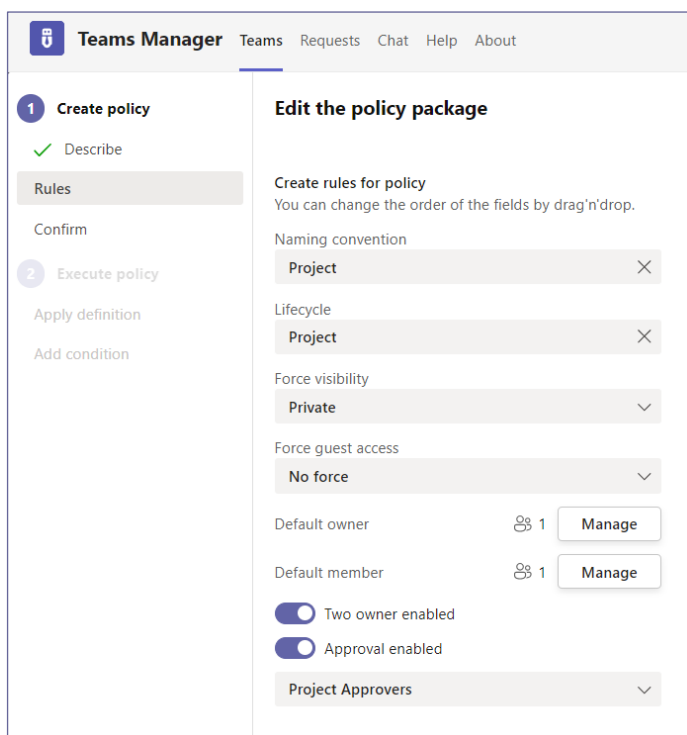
Teams Manager Teams Requests Chat Help About

1 Create policy
Describe
Rules
Confirm
2 Execute policy
Apply definition
Add condition

Edit the policy package

Create rules for policy
You can change the order of the fields by drag'n'drop.

Naming convention
Project

Lifecycle
Project

Force visibility
Private

Force guest access
No force

Default owner 1 Manage

Default member 1 Manage

Two owner enabled

Approval enabled

Project Approvers